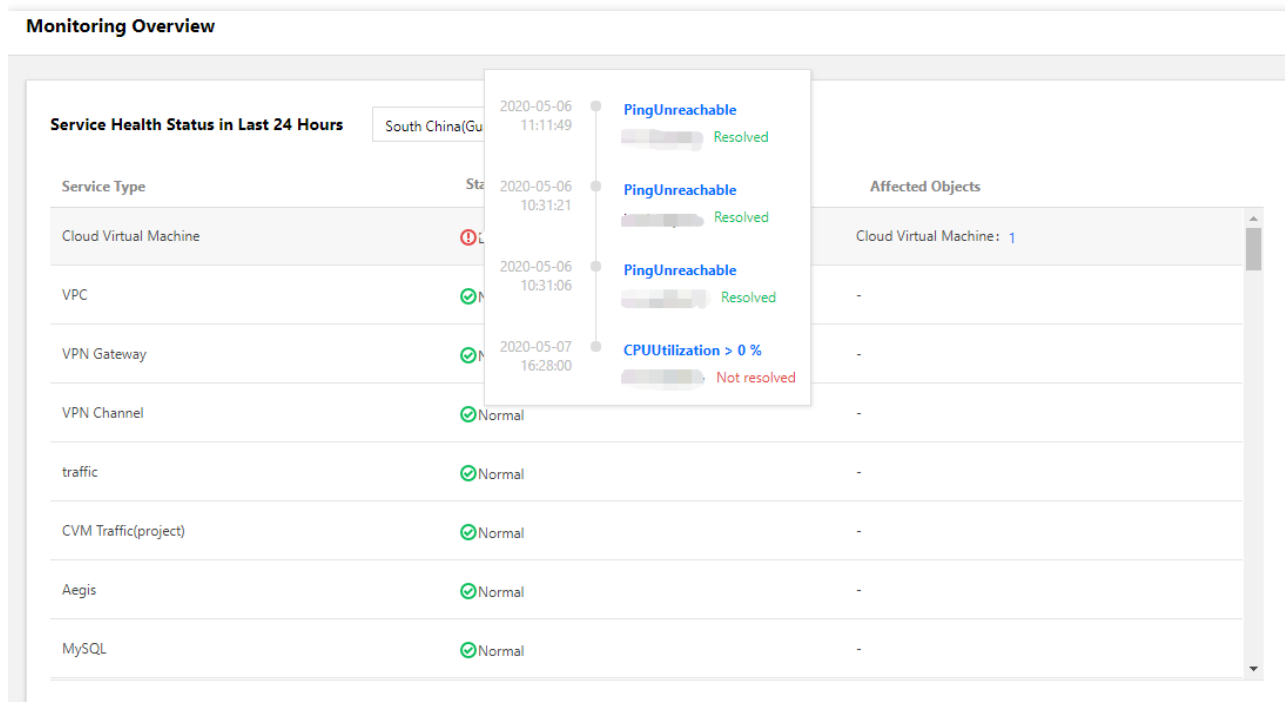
Monitoring Overview

Service Health Status in Last 24 Hours South China(Gu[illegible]

2020-05-06 11:11:49 PingUnreachable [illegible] Resolved

2020-05-06 10:31:21 PingUnreachable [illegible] Resolved

2020-05-06 10:31:06 PingUnreachable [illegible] Resolved

2020-05-07 16:28:00 CPUUtilization > 0 % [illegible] Not resolved

| Service Type | Sta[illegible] | Affected Objects |
|---|---|---|
| Cloud Virtual Machine | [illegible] | Cloud Virtual Machine：1 |
| VPC | N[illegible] | - |
| VPN Gateway | N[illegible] | - |
| VPN Channel | Normal | - |
| traffic | Normal | - |
| CVM Traffic(project) | Normal | - |
| Aegis | Normal | - |
| MySQL | Normal | - |